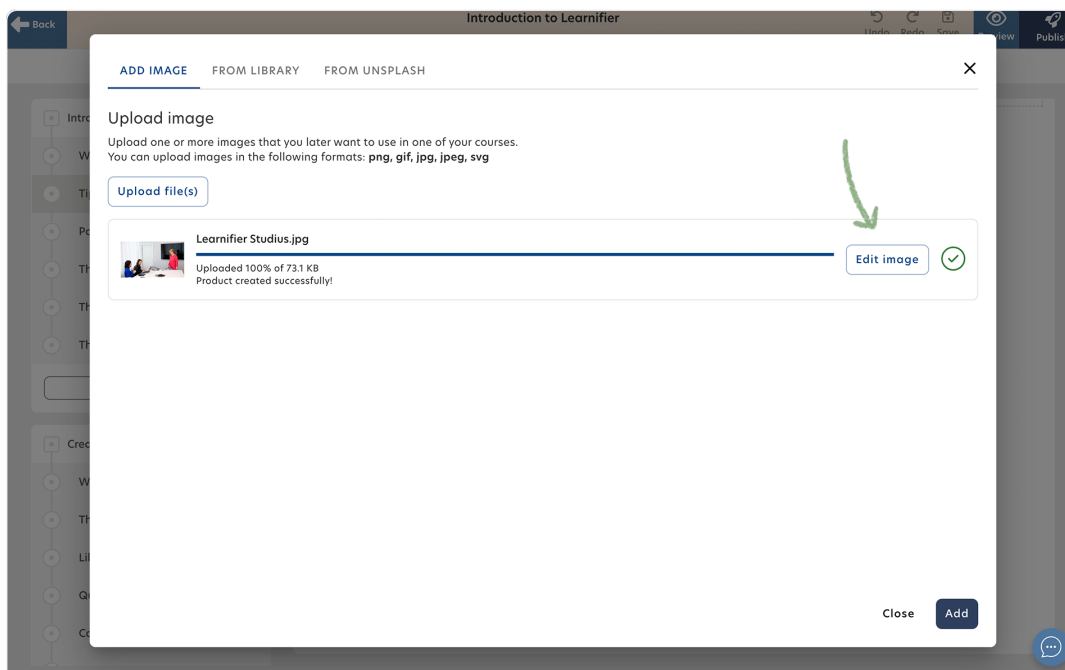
Back

Introduction to Learnifier

Undo Redo Save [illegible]view Publis

Intro
W
Ti
Po
Th
Th
Th

Crea
W
Th
Li
Qu
Co

ADD IMAGE FROM LIBRARY FROM UNSPLASH

Upload image

Upload one or more images that you later want to use in one of your courses.
You can upload images in the following formats: **png, gif, jpg, jpeg, svg**

Upload file(s)

Learnifier Studius.jpg
Uploaded 100% of 73.1 KB
Product created successfully!

Edit image

Close Add